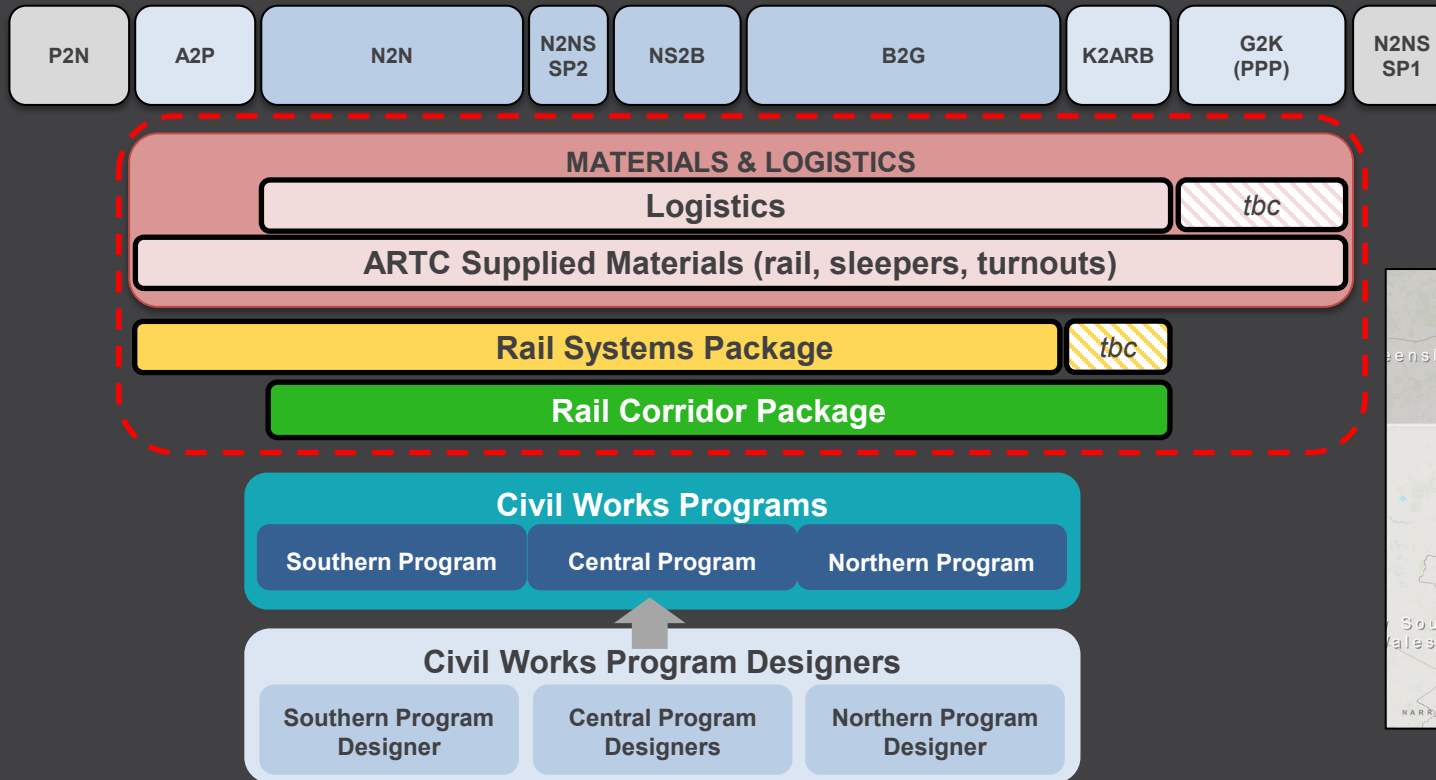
P2N A2P N2N N2NS SP2 NS2B B2G K2ARB G2K (PPP) N2NS SP1

MATERIALS & LOGISTICS

Logistics

tbc

ARTC Supplied Materials (rail, sleepers, turnouts)

Rail Systems Package

tbc

Rail Corridor Package

Civil Works Programs

Southern Program

Central Program

Northern Program

Civil Works Program Designers

Southern Program Designer

Central Program Designers

Northern Program Designer

eensl

Sou
ales

NARR